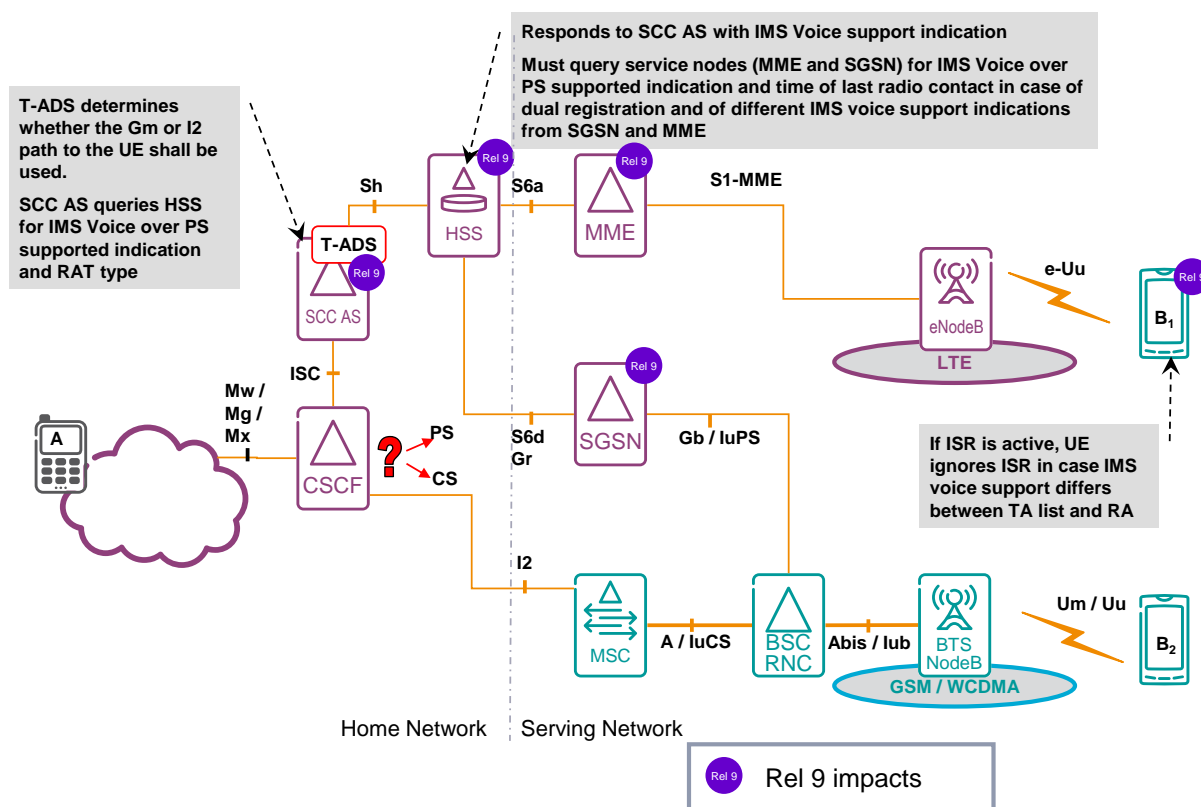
Responds to SCC AS with IMS Voice support indication

Must query service nodes (MME and SGSN) for IMS Voice over PS supported indication and time of last radio contact in case of dual registration and of different IMS voice support indications from SGSN and MME

T-ADS determines whether the Gm or I2 path to the UE shall be used.

SCC AS queries HSS for IMS Voice over PS supported indication and RAT type

Rel 9

Sh

HSS

S6a

Rel 9

MME

S1-MME

T-ADS

Rel 9

SCC AS

e-Uu

Rel 9

$B_1$

eNodeB

LTE

ISC

Rel 9

Mw / Mg / Mx

A

CSCF

PS

CS

S6d Gr

SGSN

Gb / IuPS

If ISR is active, UE ignores ISR in case IMS voice support differs between TA list and RA

I2

MSC

A / IuCS

BSC RNC

Abis / Iub

BTS NodeB

Um / Uu

$B_2$

GSM / WCDMA

Home Network

Serving Network

Rel 9

Rel 9 impacts